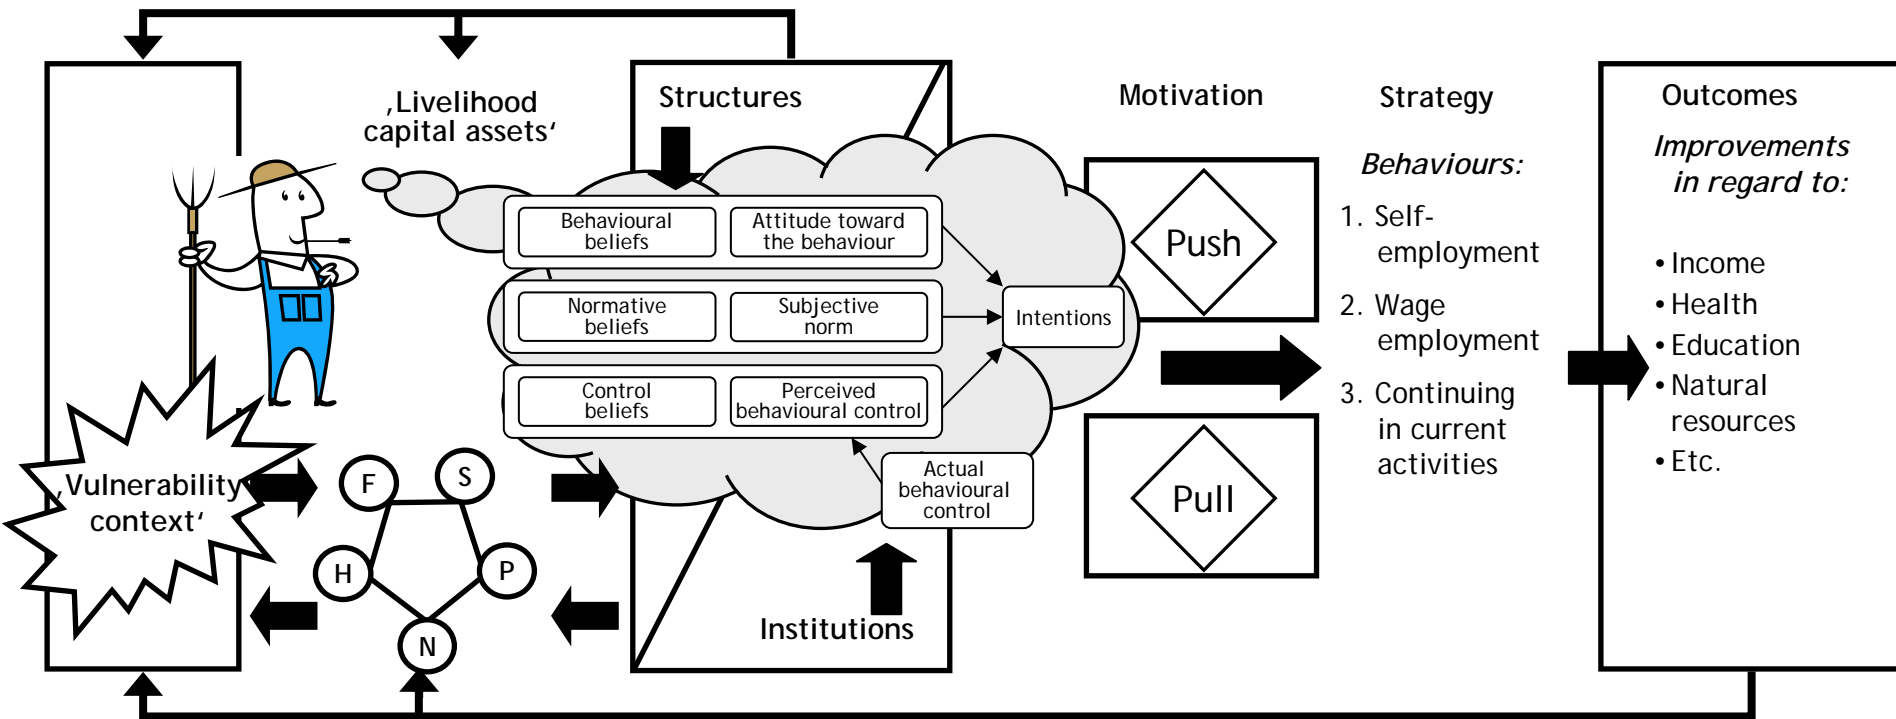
‚Livelihood capital assets‘

Structures

Behavioural beliefs

Attitude toward the behaviour

Normative beliefs

Subjective norm

Control beliefs

Perceived behavioural control

Intentions

Actual behavioural control

Institutions

‚Vulnerability context‘

F
S
H
P
N

Motivation

Push

Pull

Strategy

*Behaviours:*

1. Self-employment
2. Wage employment
3. Continuing in current activities

Outcomes

*Improvements in regard to:*

• Income
• Health
• Education
• Natural resources
• Etc.